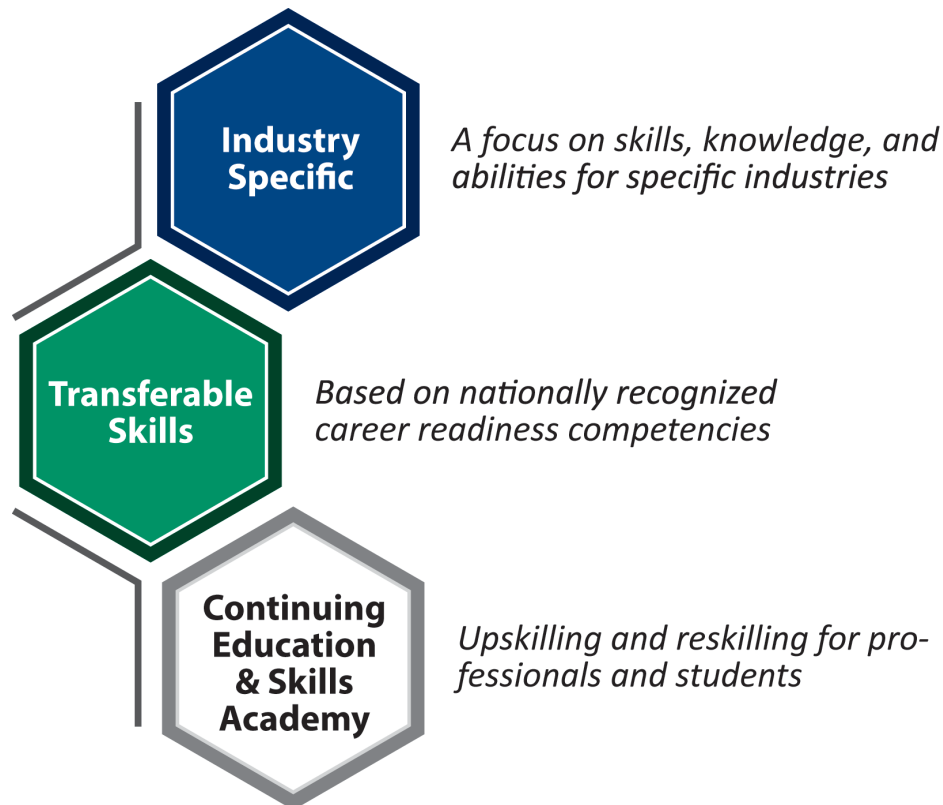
Industry Specific

A focus on skills, knowledge, and abilities for specific industries

Transferable Skills

Based on nationally recognized career readiness competencies

Continuing Education & Skills Academy

Upskilling and reskilling for professionals and students